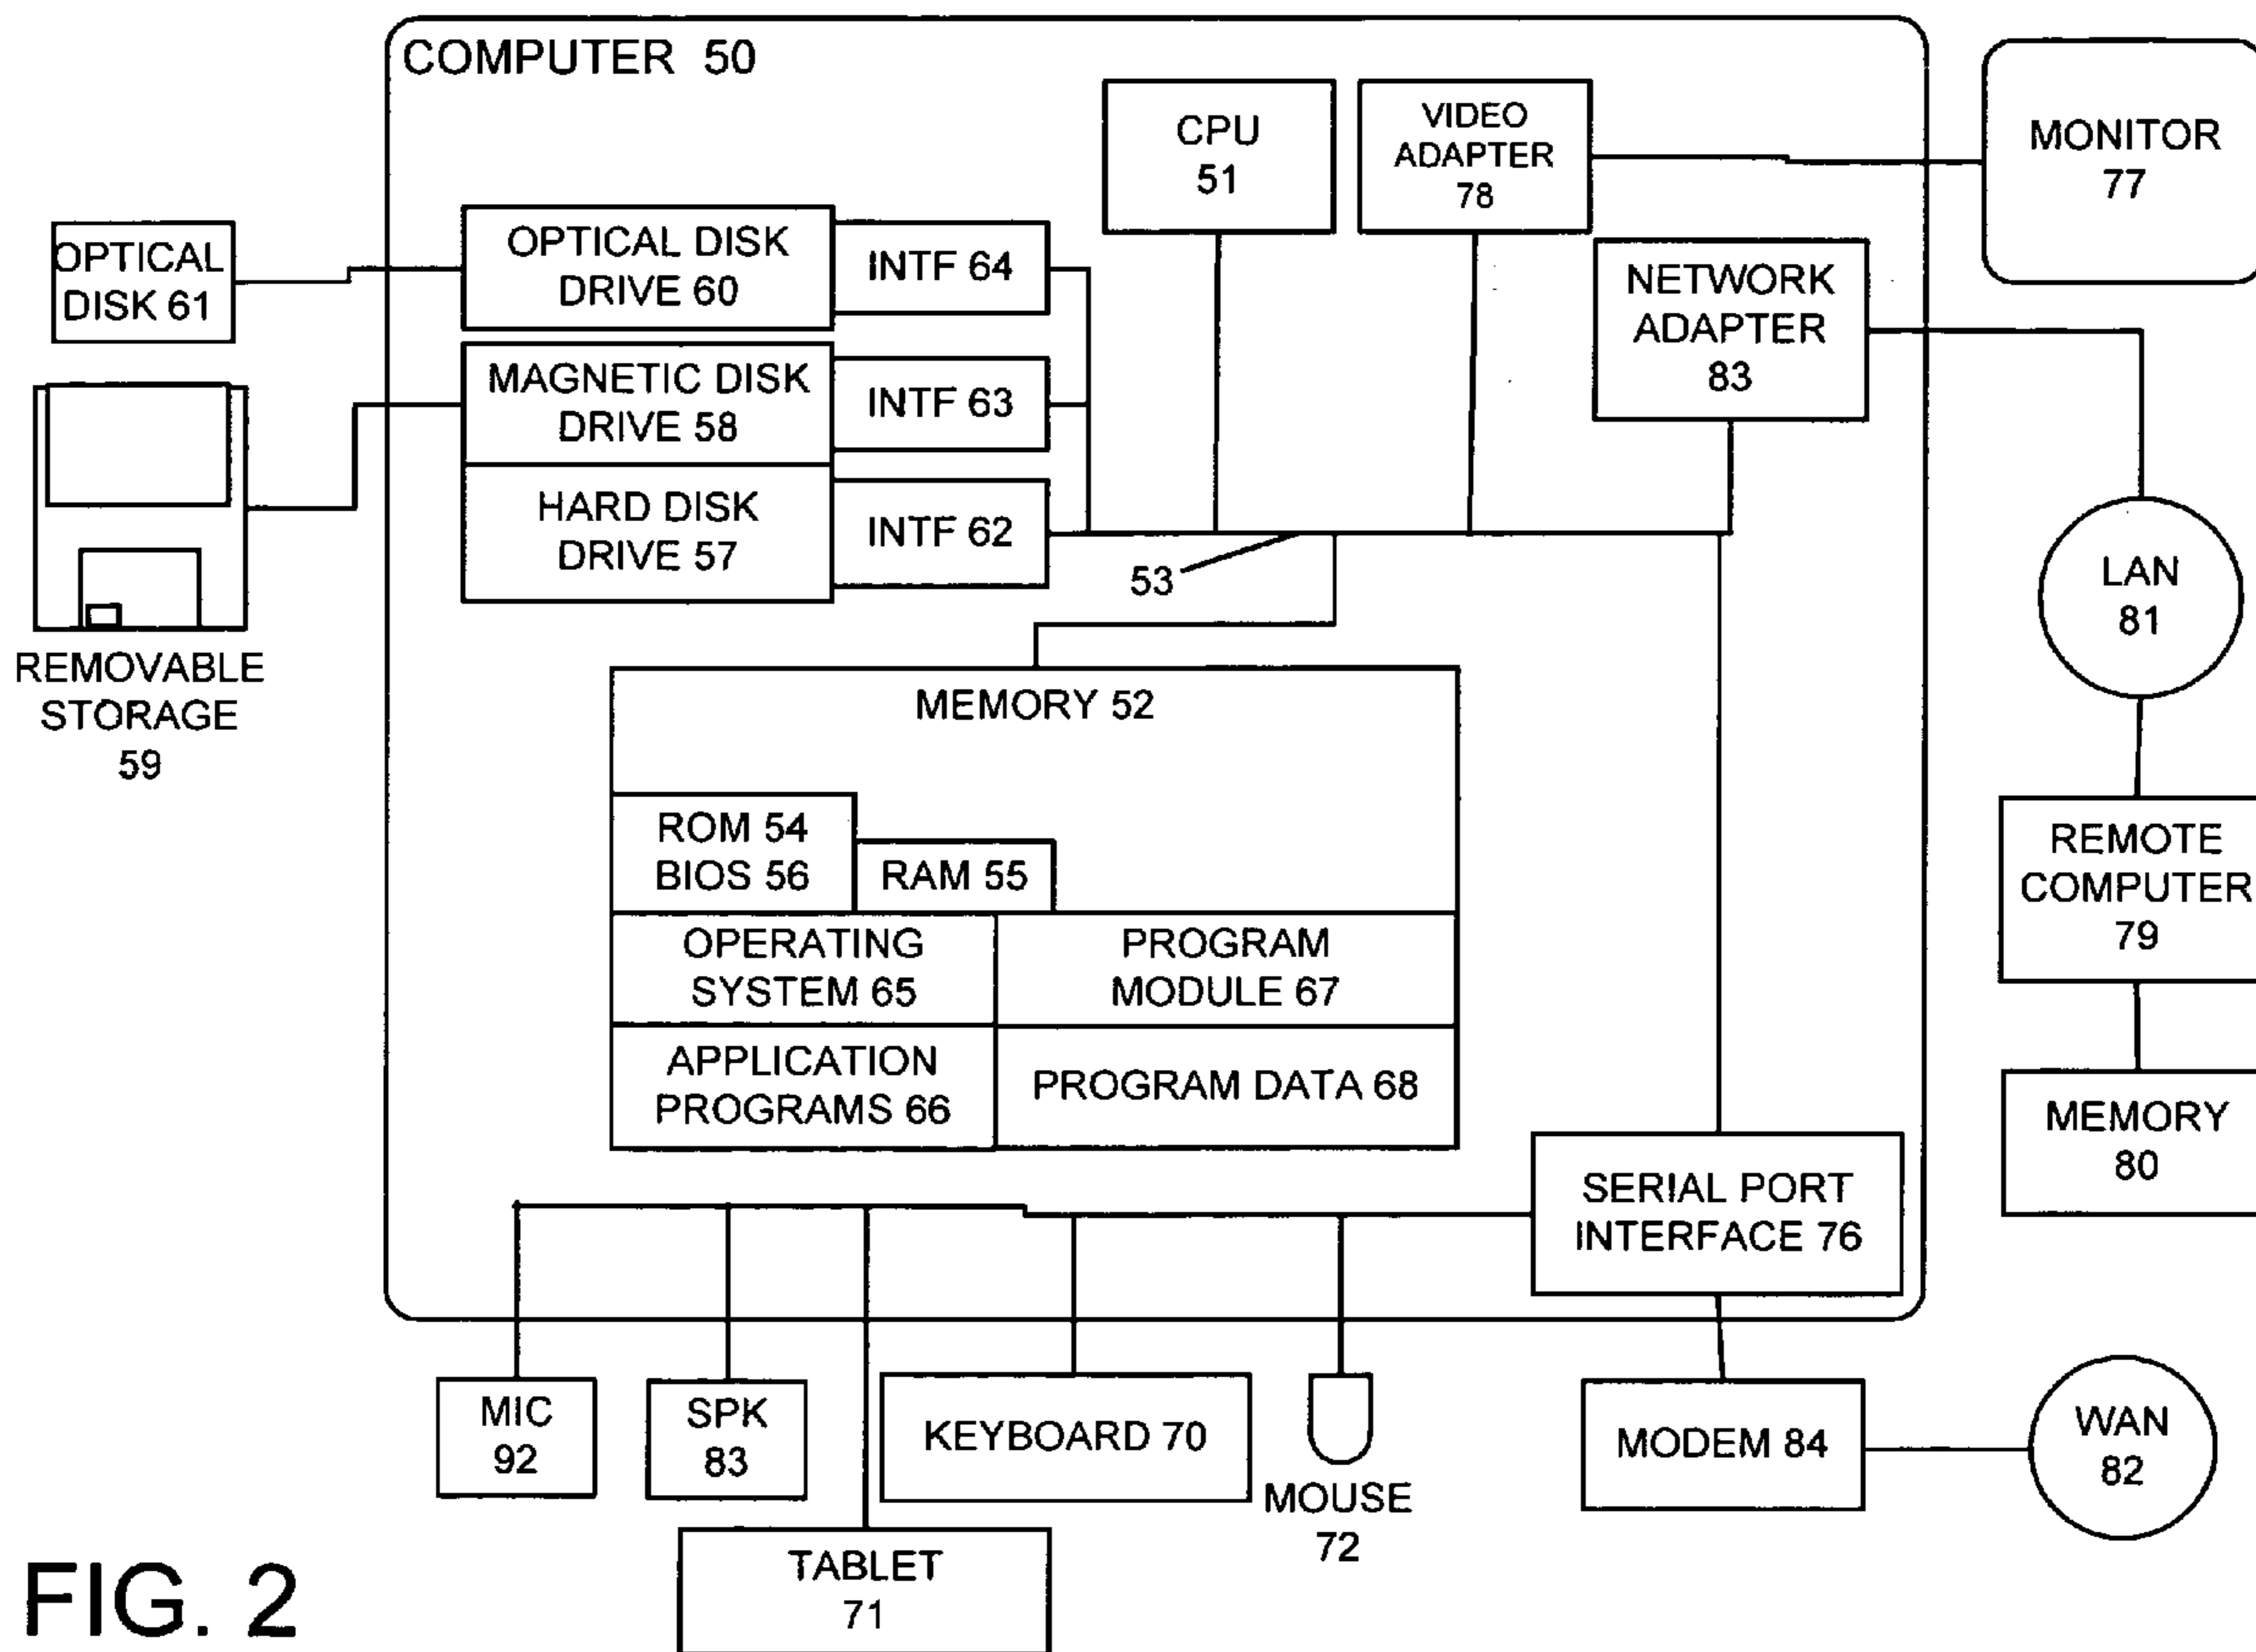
COMPUTER 50

CPU 51

VIDEO ADAPTER 78

MONITOR 77

OPTICAL DISK 61

OPTICAL DISK DRIVE 60

INTF 64

NETWORK ADAPTER 83

MAGNETIC DISK DRIVE 58

INTF 63

HARD DISK DRIVE 57

INTF 62

53

LAN 81

REMOVABLE STORAGE 59

MEMORY 52

ROM 54
BIOS 56

RAM 55

REMOTE COMPUTER 79

OPERATING SYSTEM 65

PROGRAM MODULE 67

APPLICATION PROGRAMS 66

PROGRAM DATA 68

MEMORY 80

SERIAL PORT INTERFACE 76

MIC 92

SPK 83

KEYBOARD 70

MOUSE 72

MODEM 84

WAN 82

TABLET 71

FIG. 2